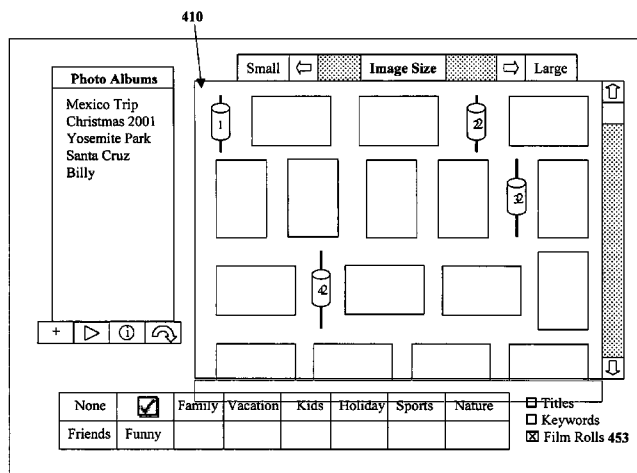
410

Small ⇦ Image Size ⇨ Large

Photo Albums
Mexico Trip
Christmas 2001
Yosemite Park
Santa Cruz
Billy

+ ▷ ⓘ

1
2
3
4

| None | ☑ | Family | Vacation | Kids | Holiday | Sports | Nature |
|---|---|---|---|---|---|---|---|
| Friends | Funny | | | | | | |

☐ Titles
☐ Keywords
☒ Film Rolls 453